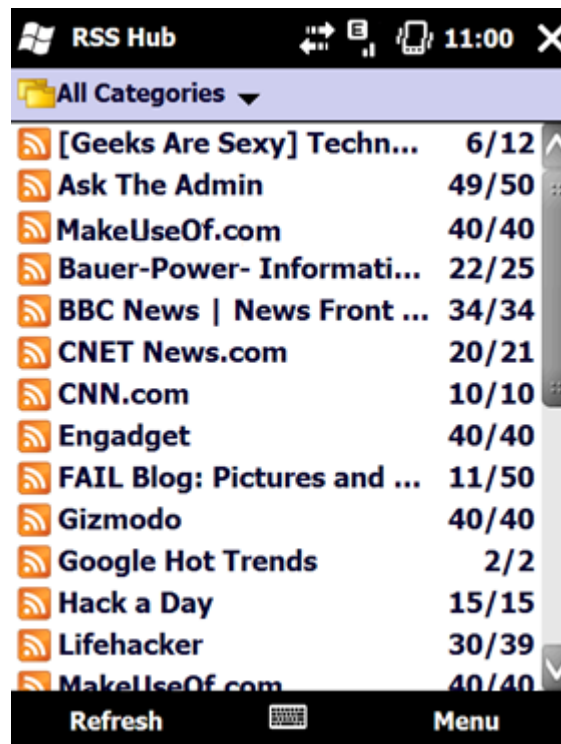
RSS Hub 11:00

All Categories

| | |
|---|---|
| [Geeks Are Sexy] Techn... | 6/12 |
| Ask The Admin | 49/50 |
| MakeUseOf.com | 40/40 |
| Bauer-Power- Informati... | 22/25 |
| BBC News \| News Front ... | 34/34 |
| CNET News.com | 20/21 |
| CNN.com | 10/10 |
| Engadget | 40/40 |
| FAIL Blog: Pictures and ... | 11/50 |
| Gizmodo | 40/40 |
| Google Hot Trends | 2/2 |
| Hack a Day | 15/15 |
| Lifehacker | 30/39 |
| MakeUseOf.com | 40/40 |

Refresh Menu